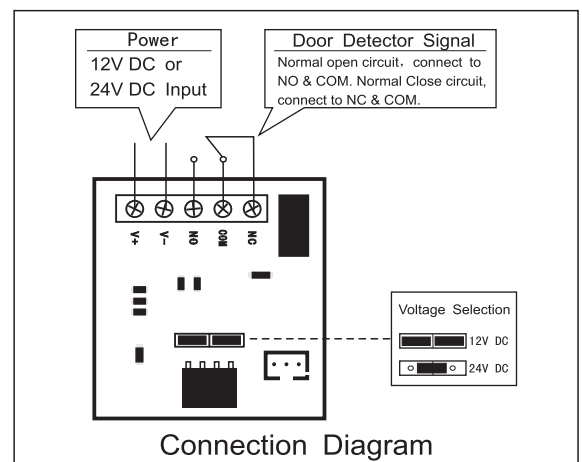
Power
12V DC or
24V DC Input

Door Detector Signal
Normal open circuit，connect to NO & COM. Normal Close circuit, connect to NC & COM.

V+ V− NO COM NC

Voltage Selection
12V DC
24V DC

Connection Diagram